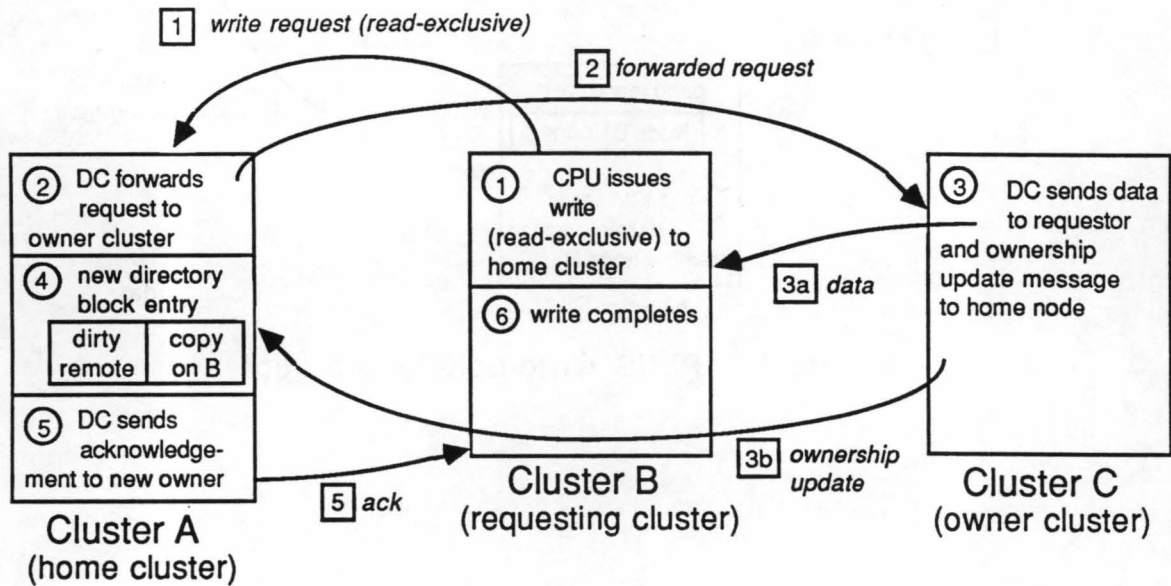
1 write request (read-exclusive)

2 forwarded request

② DC forwards request to owner cluster

④ new directory block entry

| dirty remote | copy on B |
|---|---|

⑤ DC sends acknowledgement to new owner

Cluster A
(home cluster)

① CPU issues write (read-exclusive) to home cluster

⑥ write completes

Cluster B
(requesting cluster)

③ DC sends data to requestor and ownership update message to home node

Cluster C
(owner cluster)

3a data

3b ownership update

5 ack